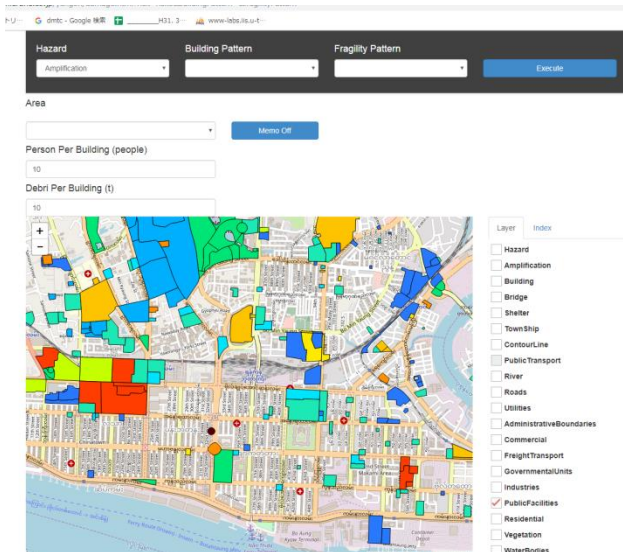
トリ··· G dmtc - Google 検索 ________H31. 3··· www-labs.iis.u-t···

Hazard
Amplification
Building Pattern
Fragility Pattern
Execute

Area
Memo Off
Person Per Building (people)
10
Debri Per Building (t)
10

+
−

Layer
Index
Hazard
Amplification
Building
Bridge
Shelter
TownShip
ContourLine
PublicTransport
River
Roads
Utilities
AdministrativeBoundaries
Commercial
FreightTransport
GovernmentalUnits
Industries
PublicFacilities
Residential
Vegetation
WaterBodies